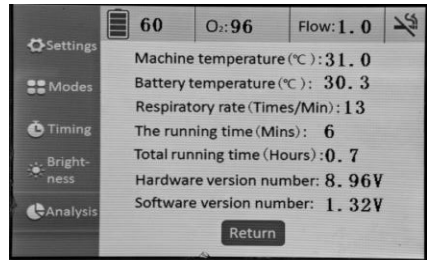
60 O₂:96 Flow:1.0

Settings
Modes
Timing
Brightness
Analysis

Machine temperature(℃):31.0
Battery temperature(℃): 30.3
Respiratory rate(Times/Min):13
The running time(Mins): 6
Total running time(Hours):0.7
Hardware version number: 8.96V
Software version number: 1.32V

Return